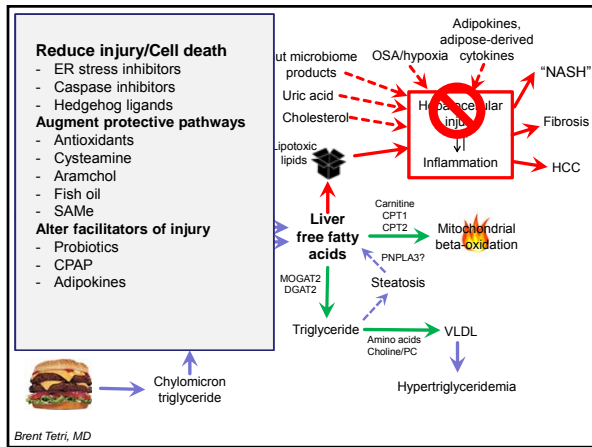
Reduce injury/Cell death
- ER stress inhibitors
- Caspase inhibitors
- Hedgehog ligands
Augment protective pathways
- Antioxidants
- Cysteamine
- Aramchol
- Fish oil
- SAMe
Alter facilitators of injury
- Probiotics
- CPAP
- Adipokines

ut microbiome products

OSA/hypoxia

Adipokines, adipose-derived cytokines

Uric acid

Cholesterol

Lipotoxic lipids

He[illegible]cellular inju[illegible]

Inflammation

"NASH"

Fibrosis

HCC

Liver free fatty acids

Carnitine
CPT1
CPT2

Mitochondrial beta-oxidation

PNPLA3?

Steatosis

MOGAT2
DGAT2

Triglyceride

Amino acids
Choline/PC

VLDL

Hypertriglyceridemia

Chylomicron triglyceride

Brent Tetri, MD